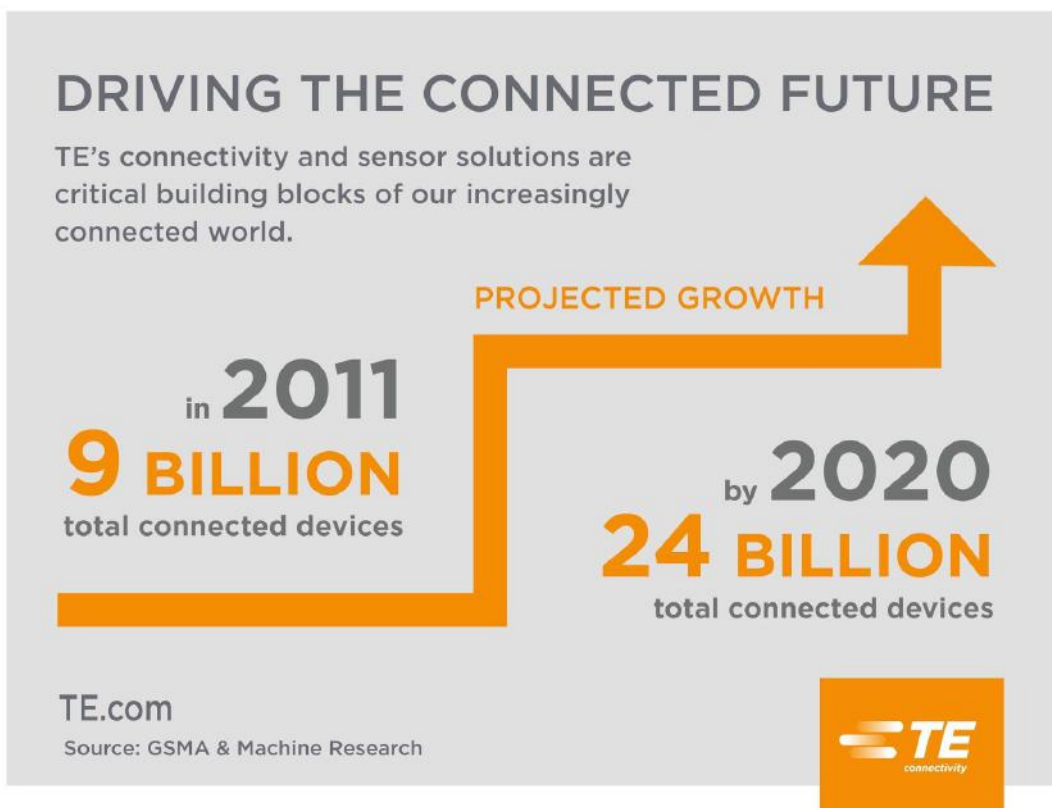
DRIVING THE CONNECTED FUTURE

TE's connectivity and sensor solutions are critical building blocks of our increasingly connected world.

PROJECTED GROWTH

in 2011
9 BILLION
total connected devices

by 2020
24 BILLION
total connected devices

TE.com
Source: GSMA & Machine Research

TE
connectivity